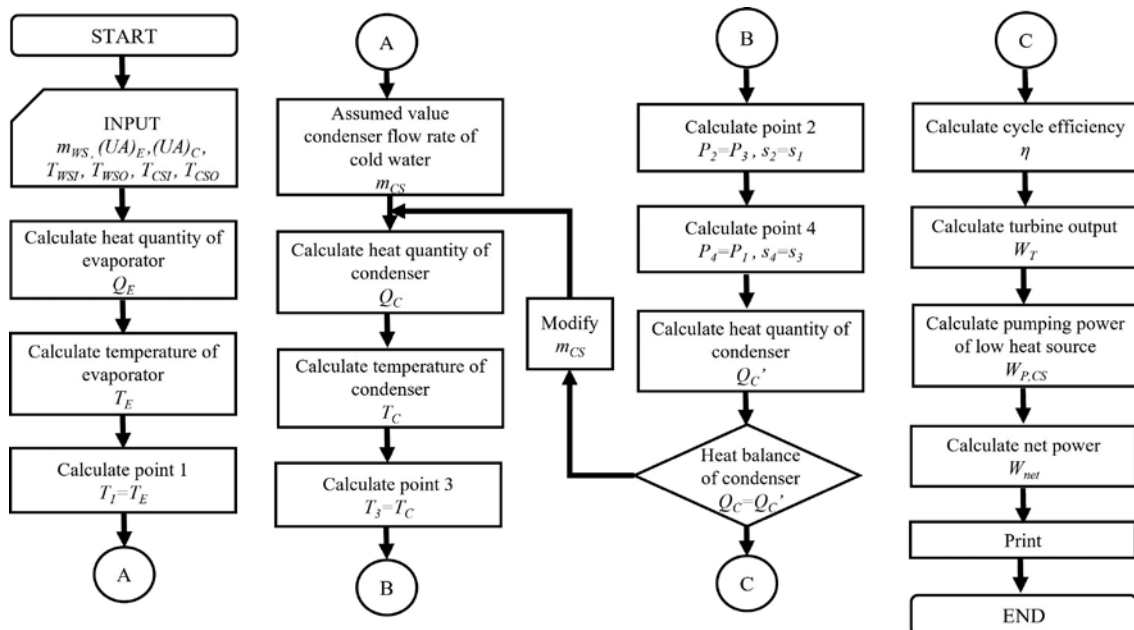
START

INPUT
$m_{WS}, (UA)_E, (UA)_C,$
$T_{WSI}, T_{WSO}, T_{CSI}, T_{CSO}$

Calculate heat quantity of evaporator
$Q_E$

Calculate temperature of evaporator
$T_E$

Calculate point 1
$T_1=T_E$

A

A

Assumed value condenser flow rate of cold water
$m_{CS}$

Calculate heat quantity of condenser
$Q_C$

Calculate temperature of condenser
$T_C$

Calculate point 3
$T_3=T_C$

B

Modify
$m_{CS}$

B

Calculate point 2
$P_2=P_3$ , $s_2=s_1$

Calculate point 4
$P_4=P_1$ , $s_4=s_3$

Calculate heat quantity of condenser
$Q_C'$

Heat balance of condenser
$Q_C=Q_C'$

C

C

Calculate cycle efficiency
$\eta$

Calculate turbine output
$W_T$

Calculate pumping power of low heat source
$W_{P,CS}$

Calculate net power
$W_{net}$

Print

END